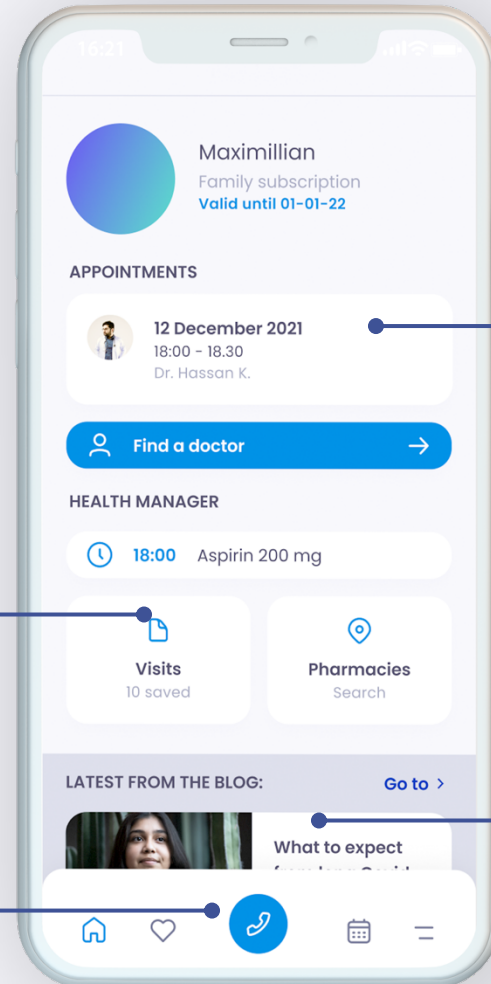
16:21

Maximillian
Family subscription
Valid until 01-01-22

APPOINTMENTS

12 December 2021
18:00 - 18.30
Dr. Hassan K.

Find a doctor

HEALTH MANAGER

18:00 Aspirin 200 mg

Visits
10 saved

Pharmacies
Search

LATEST FROM THE BLOG:
Go to >

What to expect
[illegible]